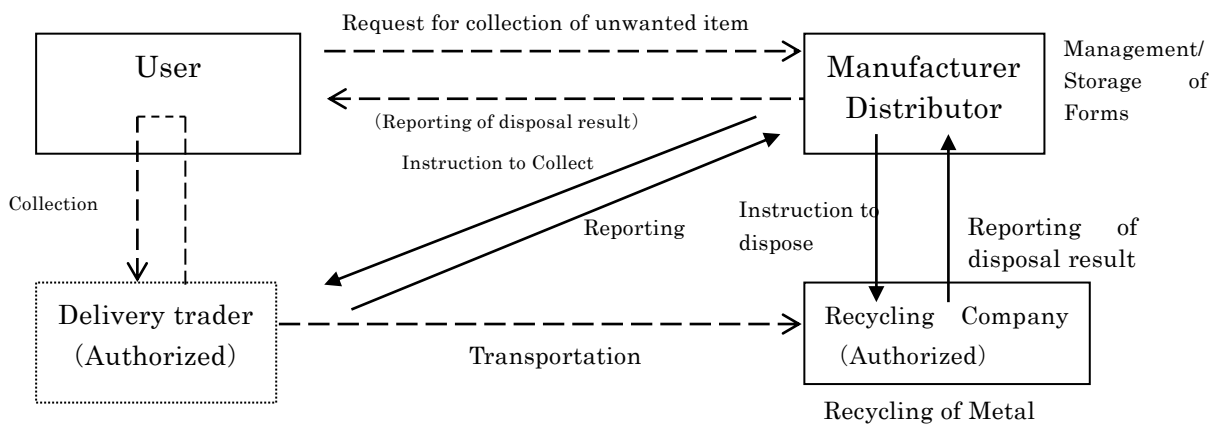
User

Request for collection of unwanted item

Manufacturer Distributor

Management/ Storage of Forms

(Reporting of disposal result)

Instruction to Collect

Collection

Reporting

Instruction to dispose

Reporting of disposal result

Delivery trader (Authorized)

Transportation

Recycling Company (Authorized)

Recycling of Metal